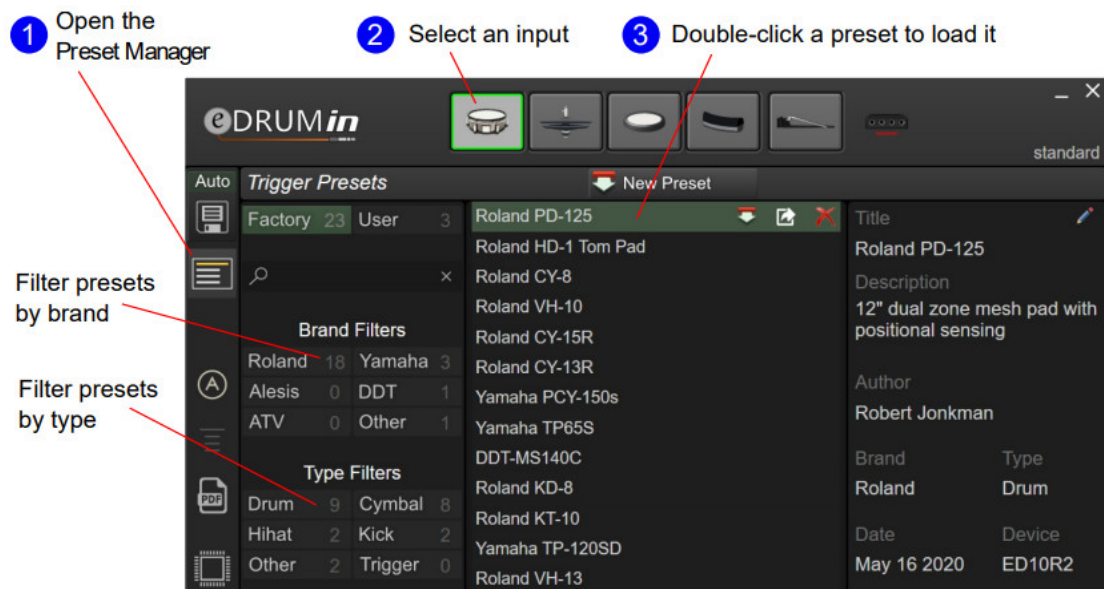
1 Open the Preset Manager

2 Select an input

3 Double-click a preset to load it

eDRUMin

standard

Auto

Trigger Presets

New Preset

| Factory | 23 | User | 3 |
|---|---|---|---|

×

Brand Filters

| Roland | 18 | Yamaha | 3 |
|---|---|---|---|
| Alesis | 0 | DDT | 1 |
| ATV | 0 | Other | 1 |

Type Filters

| Drum | 9 | Cymbal | 8 |
|---|---|---|---|
| Hihat | 2 | Kick | 2 |
| Other | 2 | Trigger | 0 |

Roland PD-125
Roland HD-1 Tom Pad
Roland CY-8
Roland VH-10
Roland CY-15R
Roland CY-13R
Yamaha PCY-150s
Yamaha TP65S
DDT-MS140C
Roland KD-8
Roland KT-10
Yamaha TP-120SD
Roland VH-13

Title
Roland PD-125
Description
12" dual zone mesh pad with positional sensing
Author
Robert Jonkman
Brand
Roland
Type
Drum
Date
May 16 2020
Device
ED10R2

Filter presets by brand

Filter presets by type